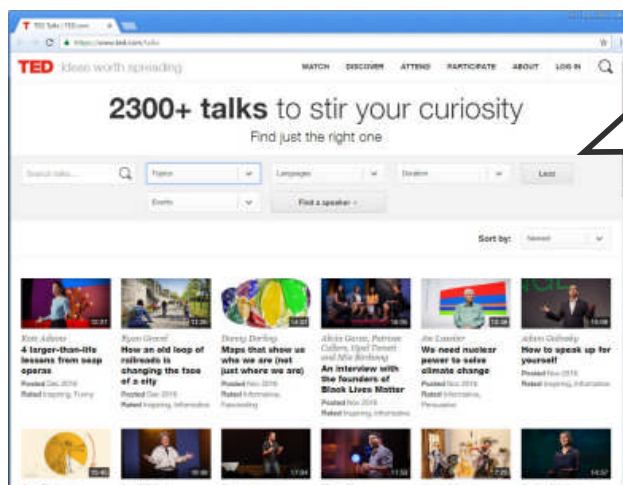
TED Talks | TED.com

https://www.ted.com/talks

TED Ideas worth spreading

WATCH DISCOVER ATTEND PARTICIPATE ABOUT LOG IN

2300+ talks to stir your curiosity

Find just the right one

Search talks...

Topics

Languages

Duration

Events

Find a speaker

Sort by: Newest

12:21
Kate Adams
4 larger-than-life lessons from soap operas
Posted Dec 2016
Rated Inspiring, Funny

11:26
Ryan Gravel
How an old loop of railroads is changing the face of a city
Posted Dec 2016
Rated Inspiring, Informative

14:27
Danny Dorling
Maps that show us who we are (not just where we are)
Posted Nov 2016
Rated Informative, Fascinating

18:05
Alicia Garza, Patrisse Cullors, Opal Tometi and Mia Birdsong
An interview with the founders of Black Lives Matter
Posted Nov 2016
Rated Inspiring, Informative

12:08
Joe Lassiter
We need nuclear power to solve climate change
Posted Nov 2016
Rated Informative, Persuasive

10:08
Adam Galinsky
How to speak up for yourself
Posted Nov 2016
Rated Inspiring, Informative

15:40

10:59

17:04

11:53

7:20

14:57